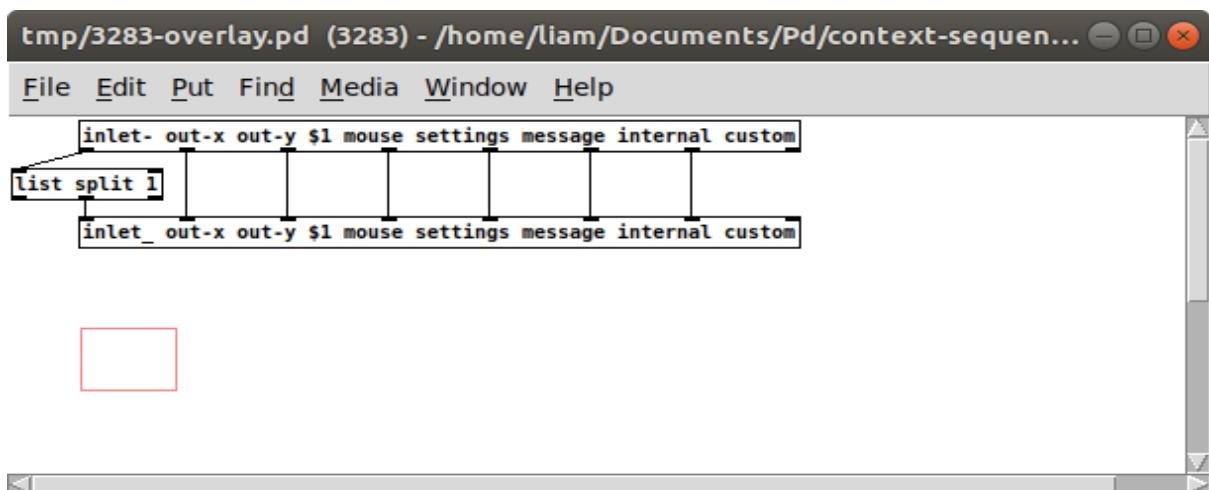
tmp/3283-overlay.pd (3283) - /home/liam/Documents/Pd/context-sequen...

File Edit Put Find Media Window Help

inlet- out-x out-y $1 mouse settings message internal custom

list split 1

inlet_ out-x out-y $1 mouse settings message internal custom